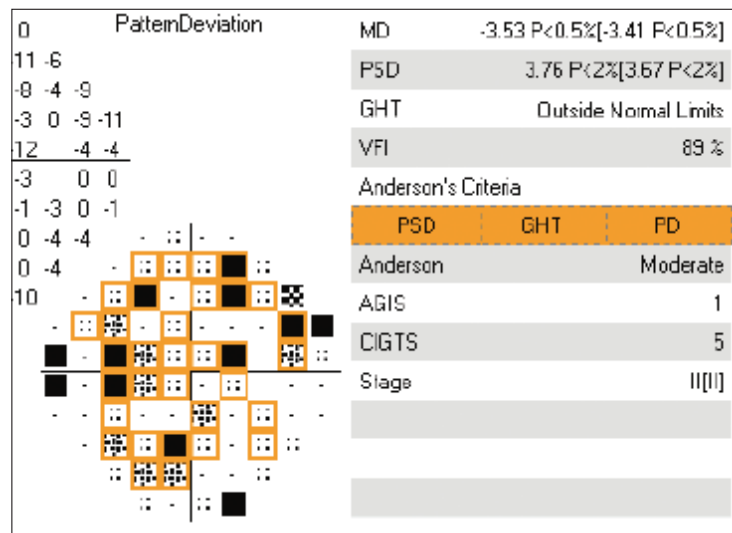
0 PatternDeviation
-11 -6
-8 -4 -9
-3 0 -9 -11
-12 -4 -4
-3 0 0
-1 -3 0 -1
0 -4 -4
0 -4
-10

| MD | -3.53 P<0.5%[-3.41 P<0.5%] |
|---|---|
| PSD | 3.76 P<2%[3.67 P<2%] |
| GHT | Outside Normal Limits |
| VFI | 89 % |

Anderson's Criteria

| PSD | GHT | PD |
|---|---|---|

| Anderson | Moderate |
|---|---|
| AGIS | 1 |
| CIGTS | 5 |
| Stage | II[II] |